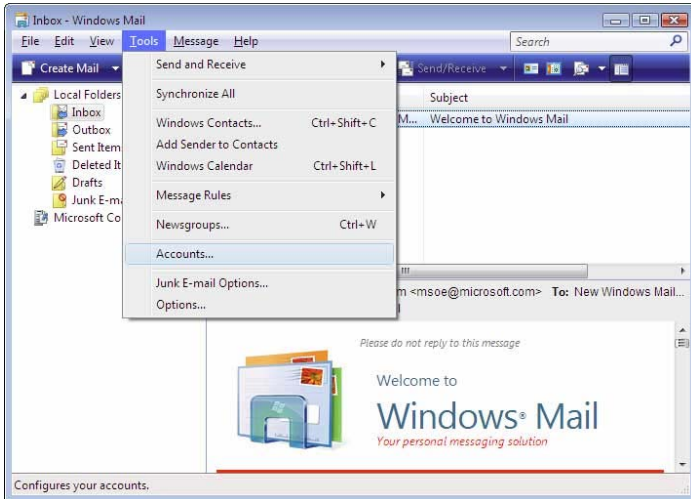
Inbox - Windows Mail

File Edit View Tools Message Help

Search

Create Mail

Send/Receive

Local Folders
Inbox
Outbox
Sent Item
Deleted It
Drafts
Junk E-m
Microsoft Co

Send and Receive
Synchronize All
Windows Contacts... Ctrl+Shift+C
Add Sender to Contacts
Windows Calendar Ctrl+Shift+L
Message Rules
Newsgroups... Ctrl+W
Accounts...
Junk E-mail Options...
Options...

Subject
M... Welcome to Windows Mail

m <msoe@microsoft.com> To: New Windows Mail...

Please do not reply to this message

Welcome to
Windows® Mail
Your personal messaging solution

Configures your accounts.